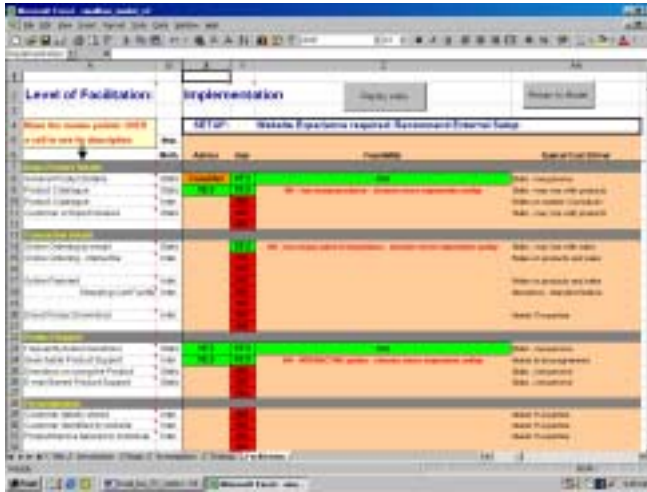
Level of Facilitation:

Implementation

Display rules

Return to Model

Move the mouse pointer OVER a cell to see its description

SETUP:

Website Experience required. Recommend External Setup

Product Catalogue

Customer Service

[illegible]